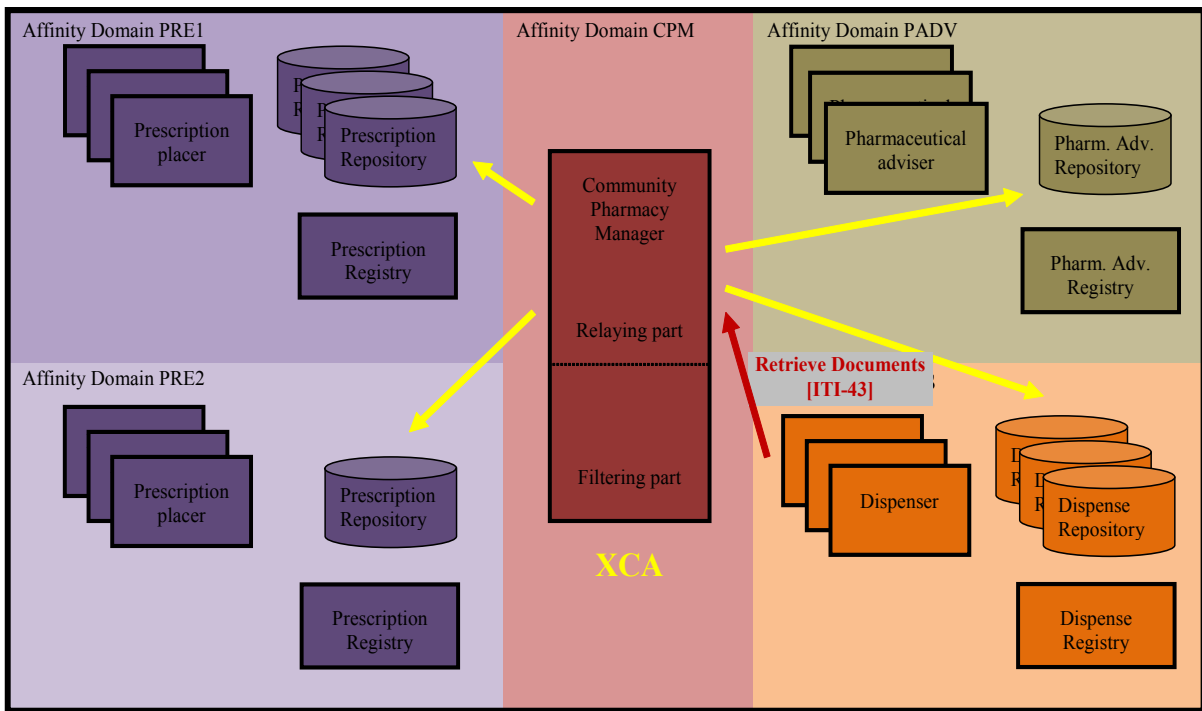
Affinity Domain PRE1

Prescription placer

Prescription Repository

Prescription Registry

Affinity Domain CPM

Community Pharmacy Manager

Relaying part

Filtering part

XCA

Affinity Domain PADV

Pharmaceutical adviser

Pharm. Adv. Repository

Pharm. Adv. Registry

Affinity Domain PRE2

Prescription placer

Prescription Repository

Prescription Registry

Retrieve Documents [ITI-43]

Dispenser

Dispense Repository

Dispense Registry